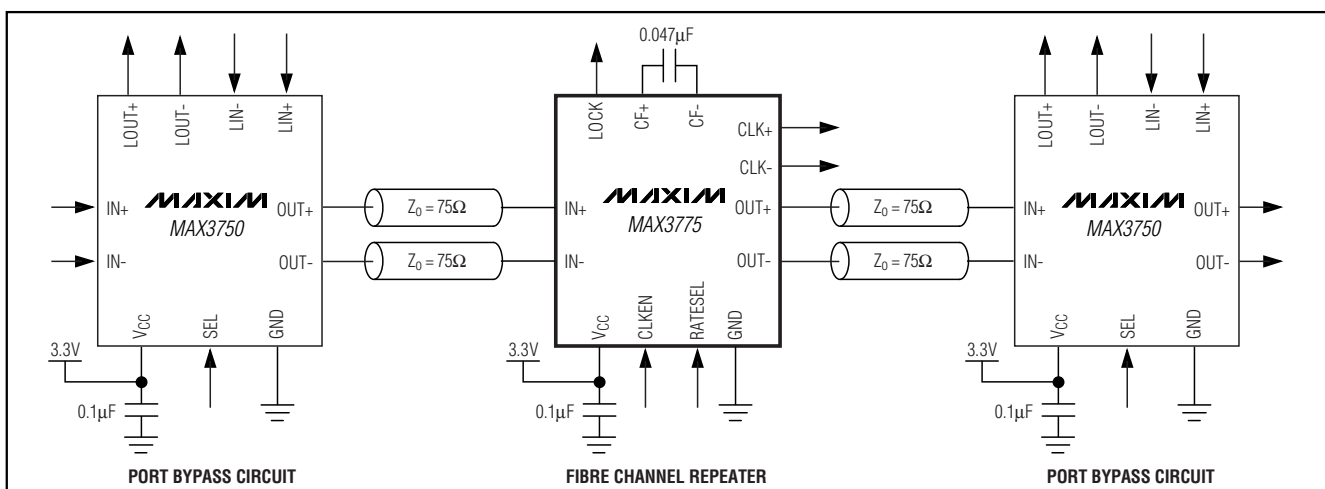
LOUT+ LOUT- LIN- LIN+

MAXIM
MAX3750

IN+
IN-
OUT+
OUT-

$V_{CC}$ SEL GND

3.3V
0.1μF

PORT BYPASS CIRCUIT

$Z_0 = 75\Omega$
$Z_0 = 75\Omega$

0.047μF

LOCK CF+ CF-

CLK+
CLK-

MAXIM
MAX3775

IN+
IN-
OUT+
OUT-

$V_{CC}$ CLKEN RATESEL GND

3.3V
0.1μF

FIBRE CHANNEL REPEATER

$Z_0 = 75\Omega$
$Z_0 = 75\Omega$

LOUT+ LOUT- LIN- LIN+

MAXIM
MAX3750

IN+
IN-
OUT+
OUT-

$V_{CC}$ SEL GND

3.3V
0.1μF

PORT BYPASS CIRCUIT